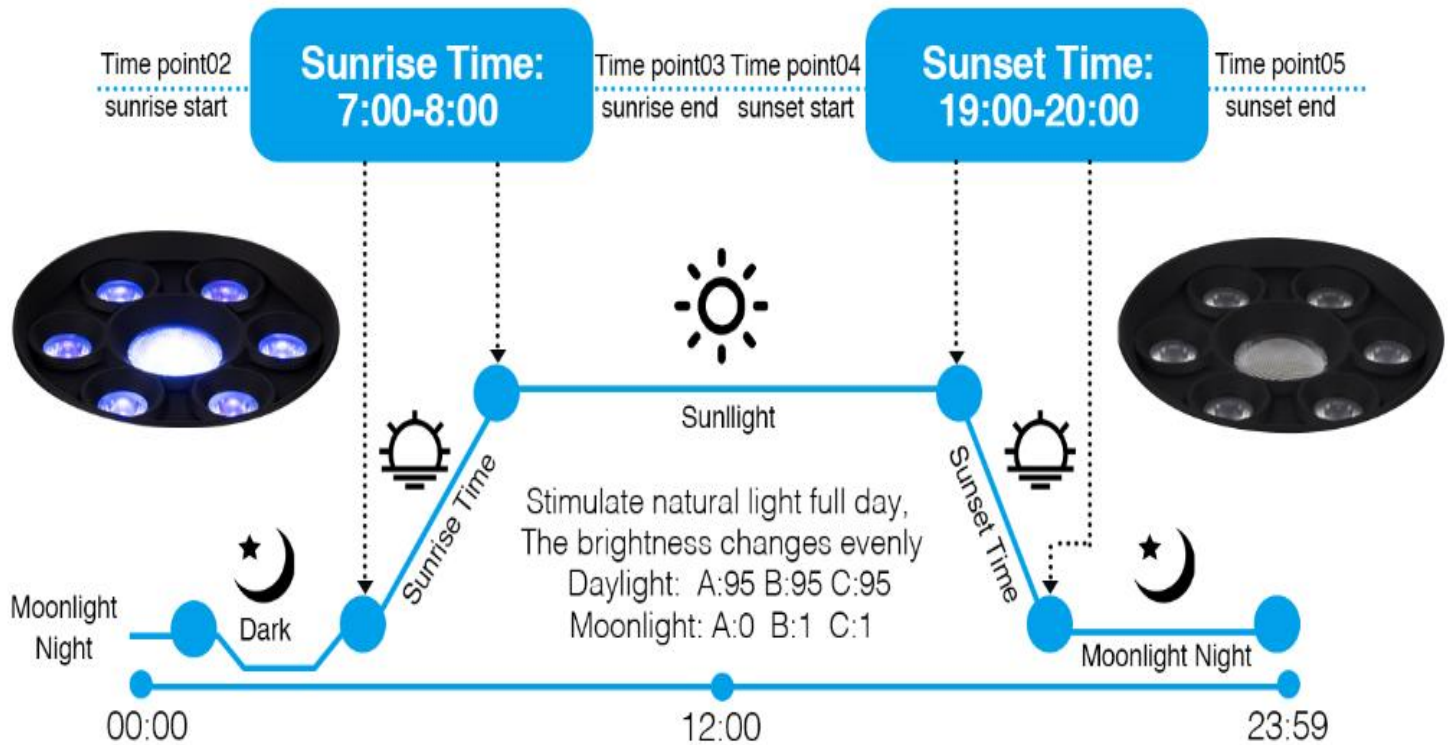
Time point02
sunrise start

Sunrise Time:
7:00-8:00

Time point03
sunrise end

Time point04
sunset start

Sunset Time:
19:00-20:00

Time point05
sunset end

Sunllight

Sunrise Time

Sunset Time

Stimulate natural light full day,
The brightness changes evenly
Daylight: A:95 B:95 C:95
Moonlight: A:0 B:1 C:1

Moonlight Night

Dark

Moonlight Night

00:00

12:00

23:59